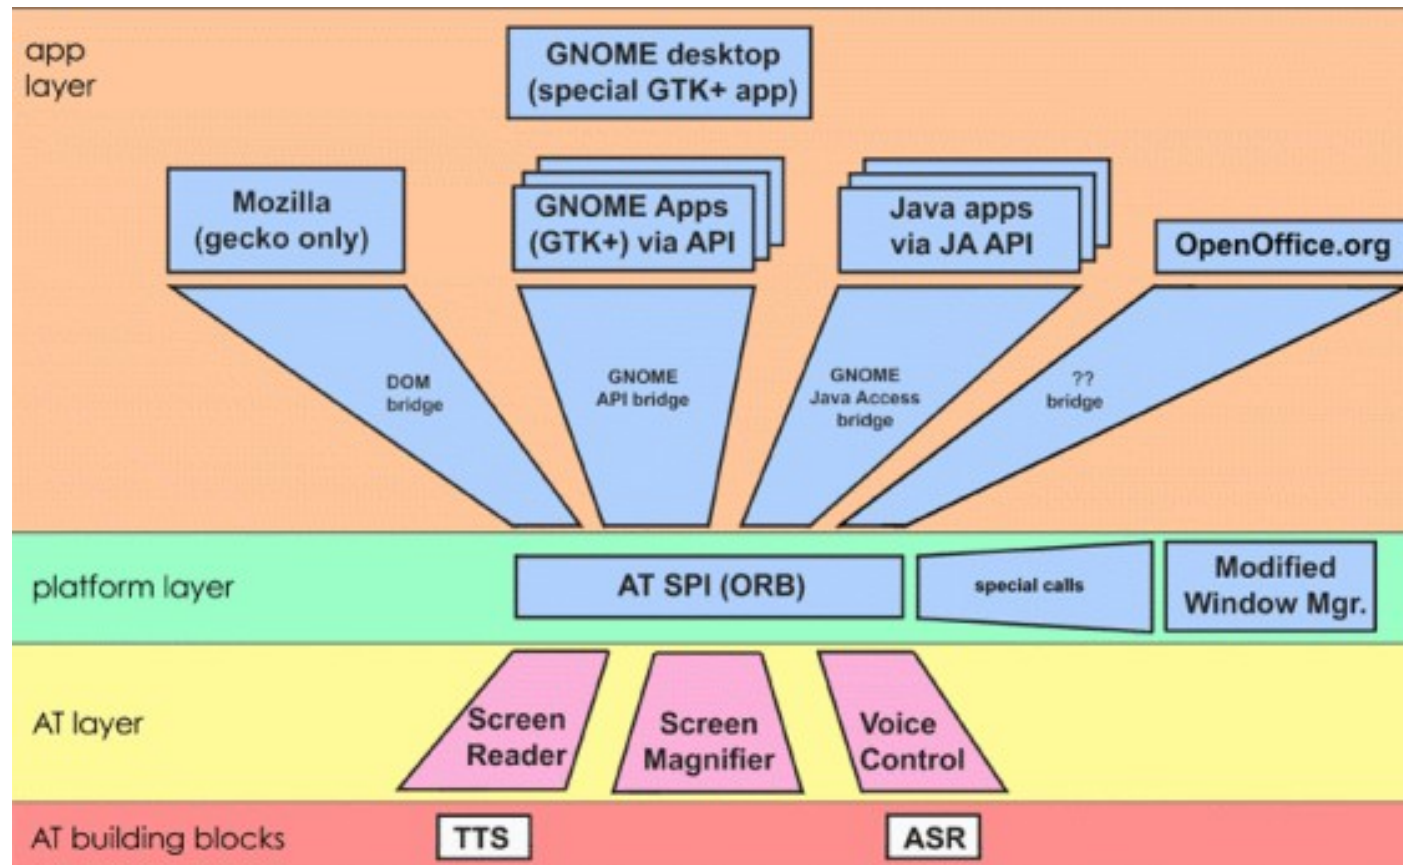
app layer

GNOME desktop (special GTK+ app)

Mozilla (gecko only)

GNOME Apps (GTK+) via API

Java apps via JA API

OpenOffice.org

DOM bridge

GNOME API bridge

GNOME Java Access bridge

?? bridge

platform layer

AT SPI (ORB)

special calls

Modified Window Mgr.

AT layer

Screen Reader

Screen Magnifier

Voice Control

AT building blocks

TTS

ASR